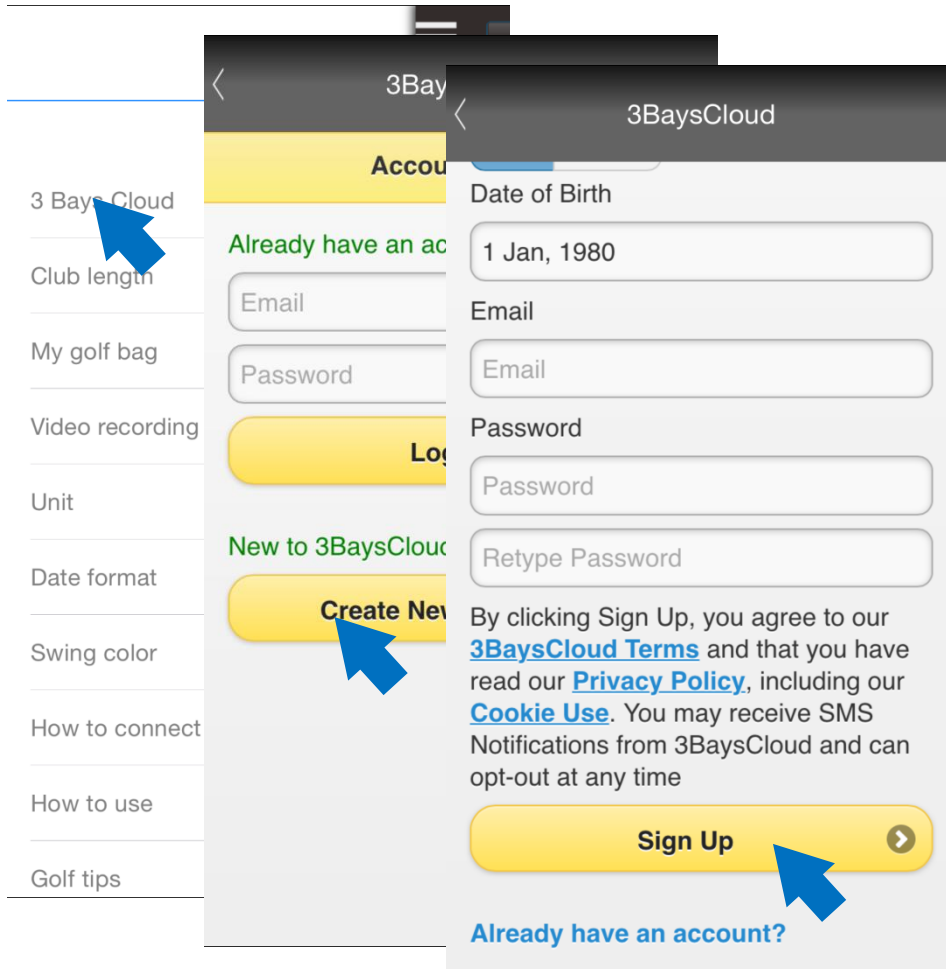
3 Bays Cloud

Club length

My golf bag

Video recording

Unit

Date format

Swing color

How to connect

How to use

Golf tips

〈 3Bay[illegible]

Accou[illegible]

Already have an ac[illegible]

Email

Password

Lo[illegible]

New to 3BaysClou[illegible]

Create Ne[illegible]

〈 3BaysCloud

Date of Birth

1 Jan, 1980

Email

Email

Password

Password

Retype Password

By clicking Sign Up, you agree to our 3BaysCloud Terms and that you have read our Privacy Policy, including our Cookie Use. You may receive SMS Notifications from 3BaysCloud and can opt-out at any time

Sign Up

Already have an account?